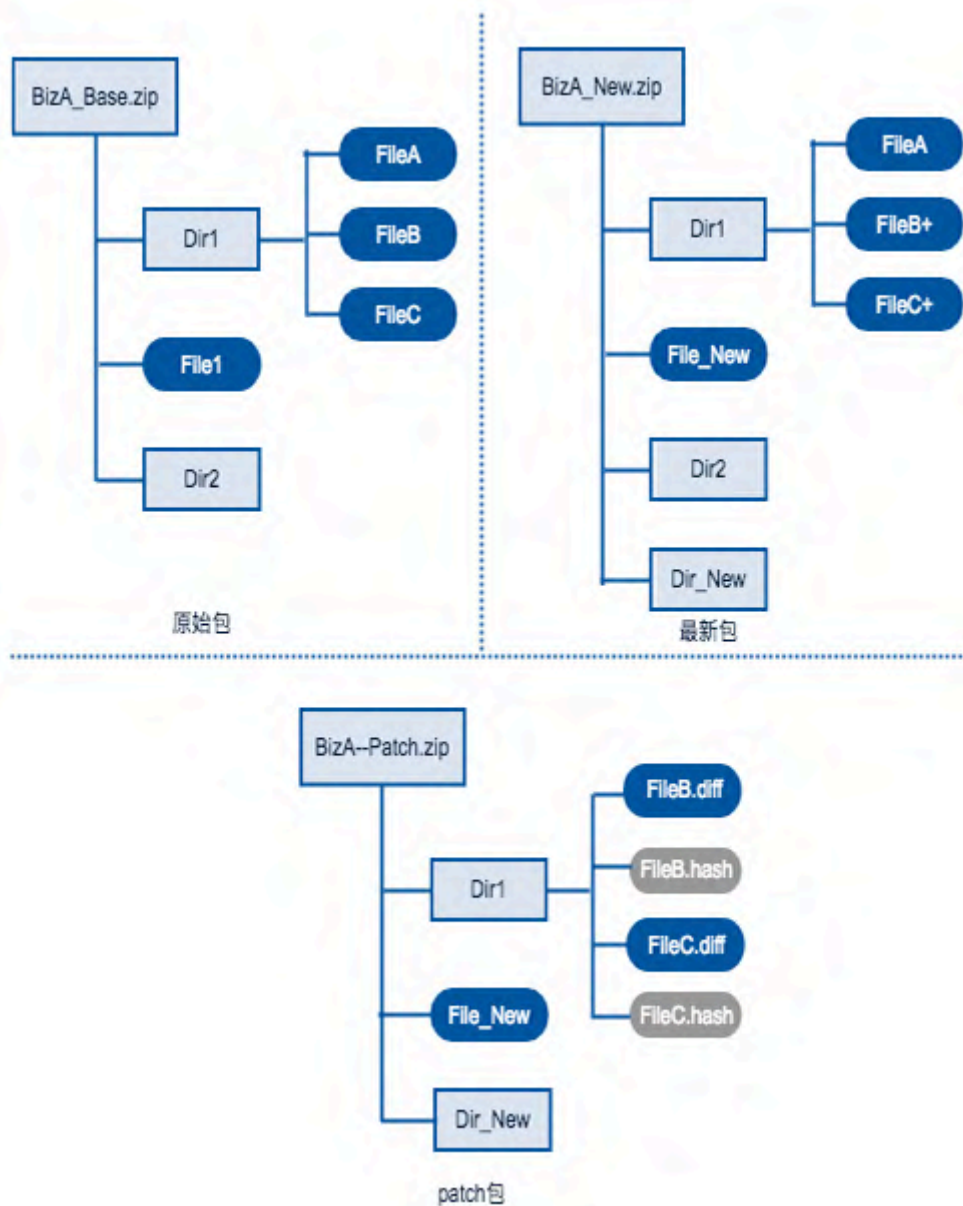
BizA_Base.zip

Dir1

FileA

FileB

FileC

File1

Dir2

原始包

BizA_New.zip

Dir1

FileA

FileB+

FileC+

File_New

Dir2

Dir_New

最新包

BizA--Patch.zip

Dir1

FileB.diff

FileB.hash

FileC.diff

FileC.hash

File_New

Dir_New

patch包